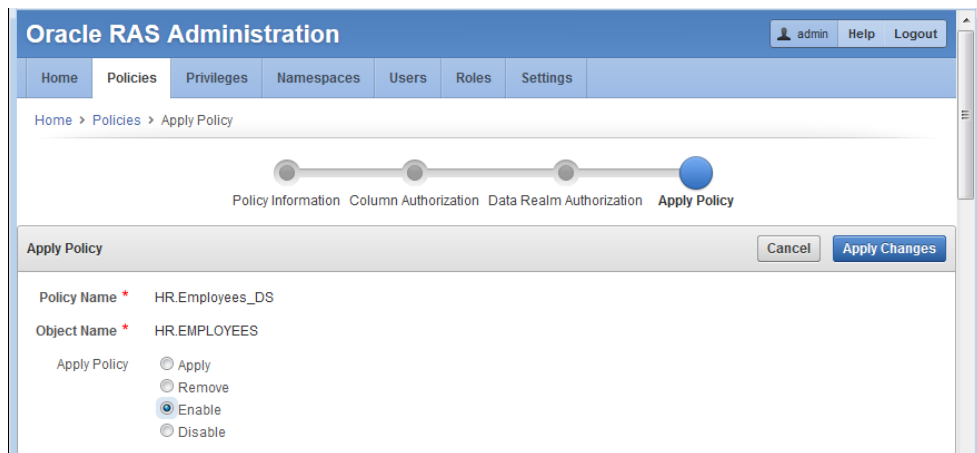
Oracle RAS Administration

admin Help Logout

Home Policies Privileges Namespaces Users Roles Settings

Home > Policies > Apply Policy

Policy Information Column Authorization Data Realm Authorization Apply Policy

Apply Policy

Cancel Apply Changes

Policy Name * HR.Employees_DS

Object Name * HR.EMPLOYEES

Apply Policy
Apply
Remove
Enable
Disable